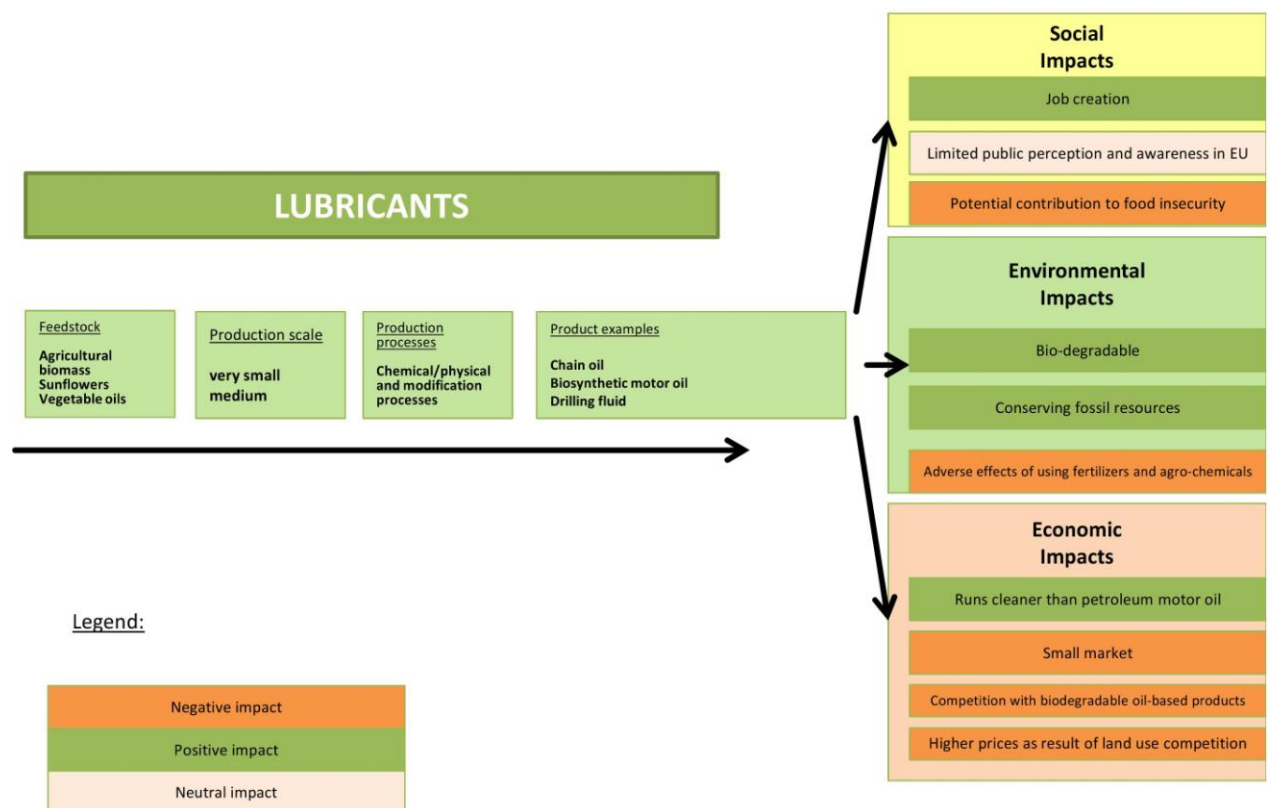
LUBRICANTS

Feedstock
Agricultural biomass
Sunflowers
Vegetable oils

Production scale
very small
medium

Production processes
Chemical/physical and modification processes

Product examples
Chain oil
Biosynthetic motor oil
Drilling fluid

Social Impacts
Job creation
Limited public perception and awareness in EU
Potential contribution to food insecurity

Environmental Impacts
Bio-degradable
Conserving fossil resources
Adverse effects of using fertilizers and agro-chemicals

Economic Impacts
Runs cleaner than petroleum motor oil
Small market
Competition with biodegradable oil-based products
Higher prices as result of land use competition

Legend:
Negative impact
Positive impact
Neutral impact